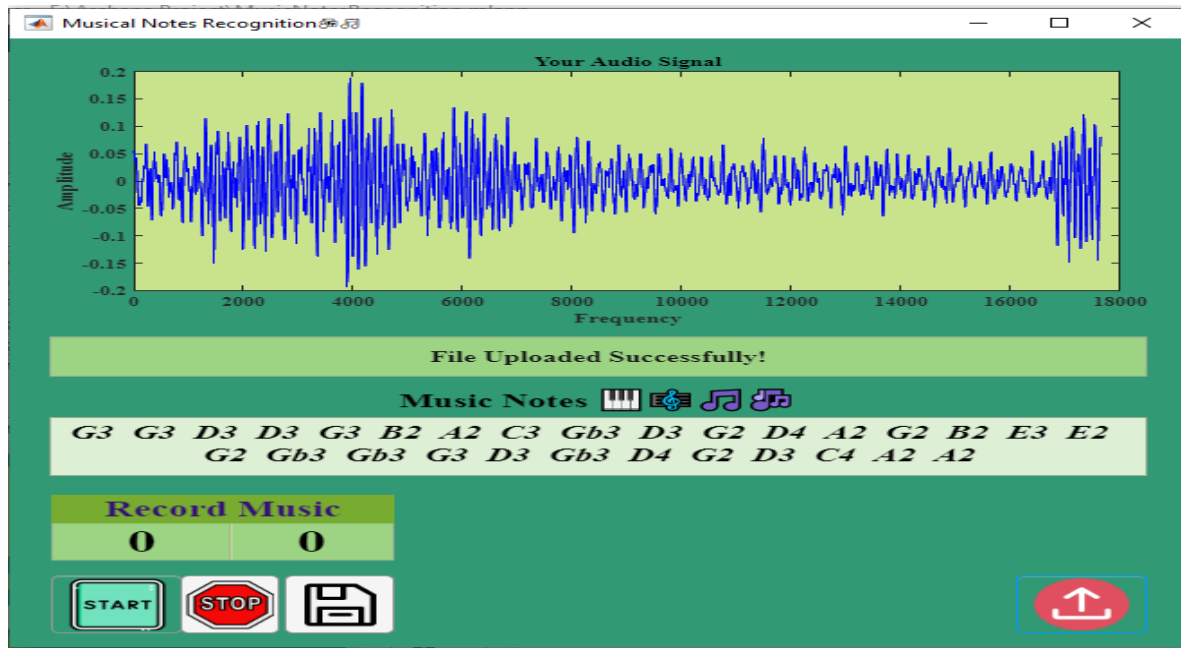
Musical Notes Recognition

Your Audio Signal

0.2
0.15
0.1
0.05
0
-0.05
-0.1
-0.15
-0.2

Amplitude

0 2000 4000 6000 8000 10000 12000 14000 16000 18000

Frequency

File Uploaded Successfully!

Music Notes

G3 G3 D3 D3 G3 B2 A2 C3 Gb3 D3 G2 D4 A2 G2 B2 E3 E2 G2 Gb3 Gb3 G3 D3 Gb3 D4 G2 D3 C4 A2 A2

Record Music

| 0 | 0 |
|---|---|

START

STOP